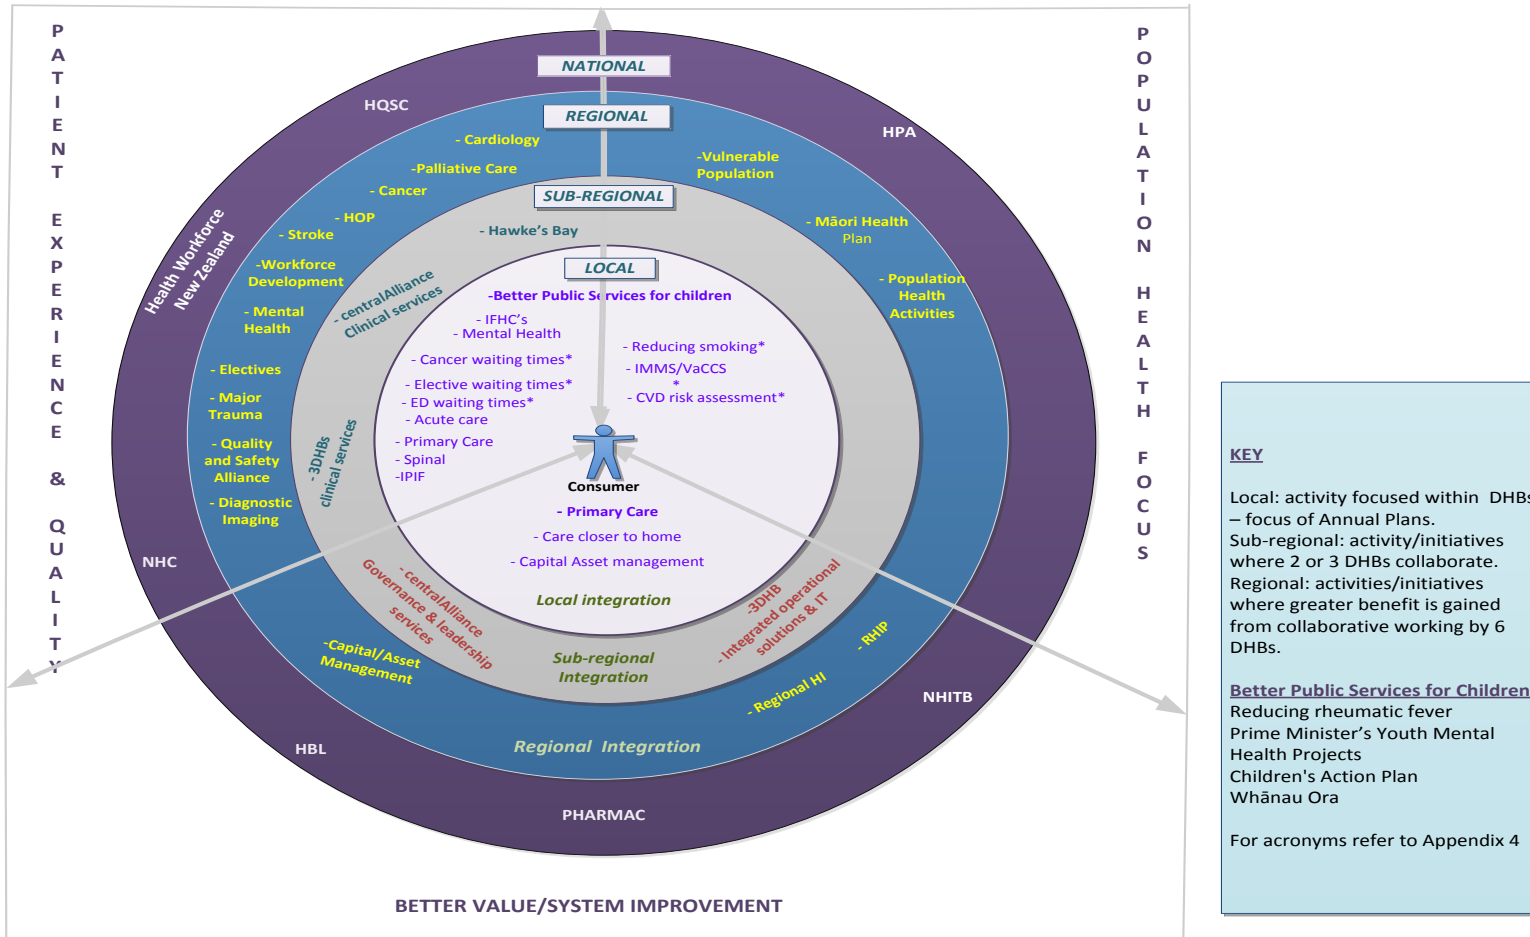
PATIENT EXPERIENCE & QUALITY

NATIONAL

REGIONAL

SUB-REGIONAL

LOCAL

HQSC

HPA

- Cardiology

-Palliative Care

- Cancer

- HOP

- Stroke

-Workforce Development

- Mental Health

- Electives

- Major Trauma

- Quality and Safety Alliance

- Diagnostic Imaging

-Vulnerable Population

- Māori Health Plan

- Population Health Activities

Health Workforce New Zealand

- Hawke's Bay

- centralAlliance Clinical services

- 3DHBs clinical services

-Better Public Services for children

- IFHC's

- Mental Health

- Cancer waiting times*

- Elective waiting times*

- ED waiting times*

- Acute care

- Primary Care

- Spinal

-IPIF

- Reducing smoking*

- IMMS/VaCCS *

- CVD risk assessment*

Consumer

- Primary Care

- Care closer to home

- Capital Asset management

Local integration

NHC

- centralAlliance Governance & leadership services

-3DHB Integrated operational solutions & IT

Sub-regional Integration

-Capital/Asset Management

- RHIP

- Regional HI

Regional Integration

NHITB

HBL

PHARMAC

BETTER VALUE/SYSTEM IMPROVEMENT

POPULATION HEALTH FOCUS

KEY

Local: activity focused within DHBs – focus of Annual Plans.
Sub-regional: activity/initiatives where 2 or 3 DHBs collaborate.
Regional: activities/initiatives where greater benefit is gained from collaborative working by 6 DHBs.

Better Public Services for Children
Reducing rheumatic fever
Prime Minister's Youth Mental Health Projects
Children's Action Plan
Whānau Ora

For acronyms refer to Appendix 4